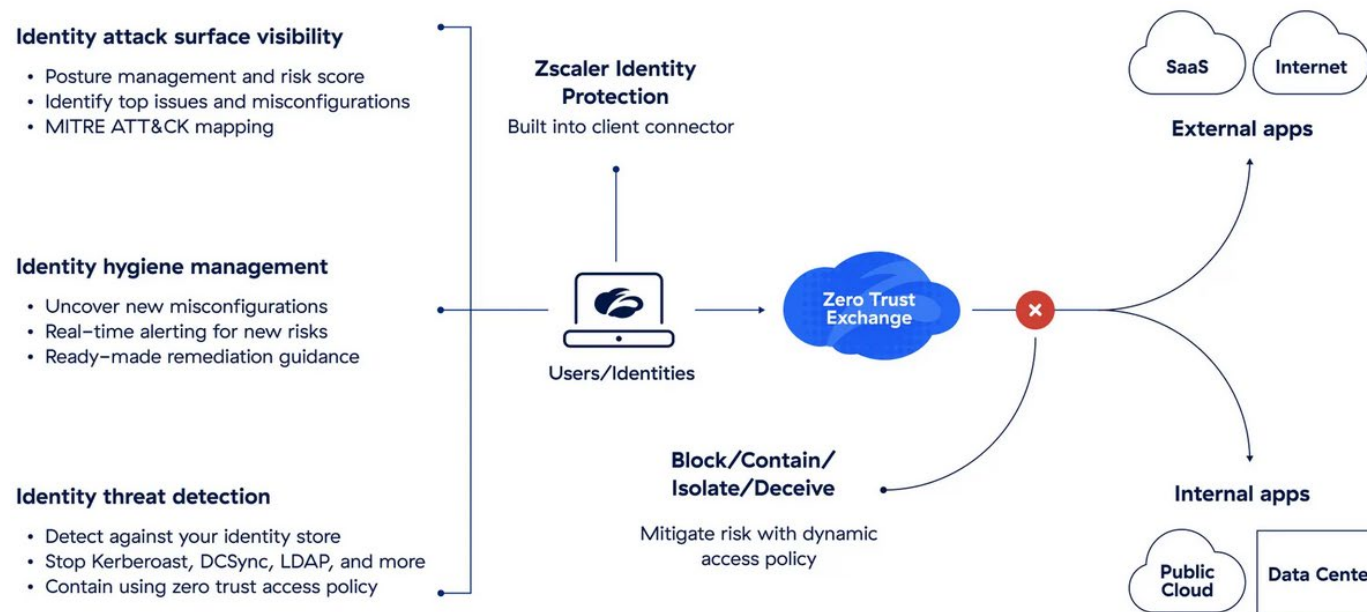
Identity attack surface visibility

- Posture management and risk score
- Identify top issues and misconfigurations
- MITRE ATT&CK mapping

Identity hygiene management

- Uncover new misconfigurations
- Real-time alerting for new risks
- Ready-made remediation guidance

Identity threat detection

- Detect against your identity store
- Stop Kerberoast, DCSync, LDAP, and more
- Contain using zero trust access policy

Zscaler Identity Protection
Built into client connector

Users/Identities

Zero Trust Exchange

Block/Contain/Isolate/Deceive

Mitigate risk with dynamic access policy

SaaS

Internet

External apps

Internal apps

Public Cloud

Data Cente